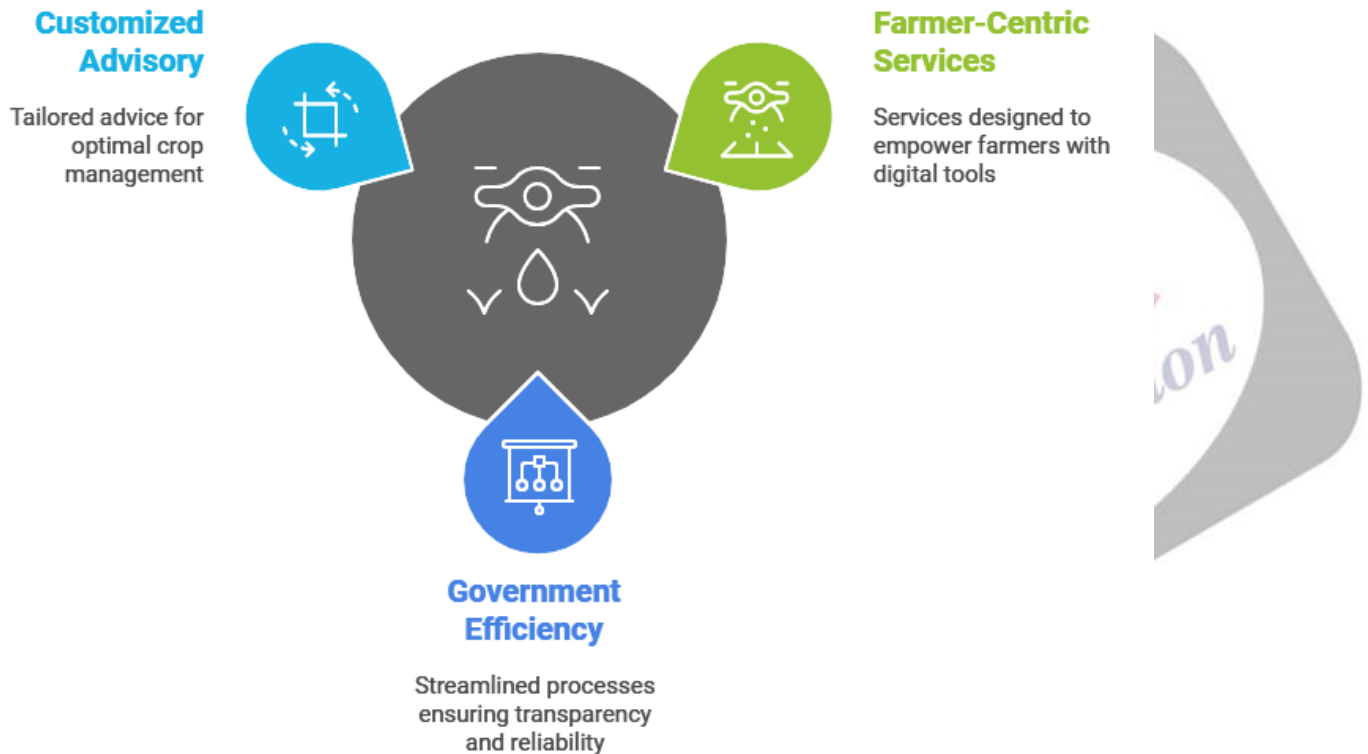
Customized Advisory

Tailored advice for optimal crop management

Farmer-Centric Services

Services designed to empower farmers with digital tools

on

Government Efficiency

Streamlined processes ensuring transparency and reliability